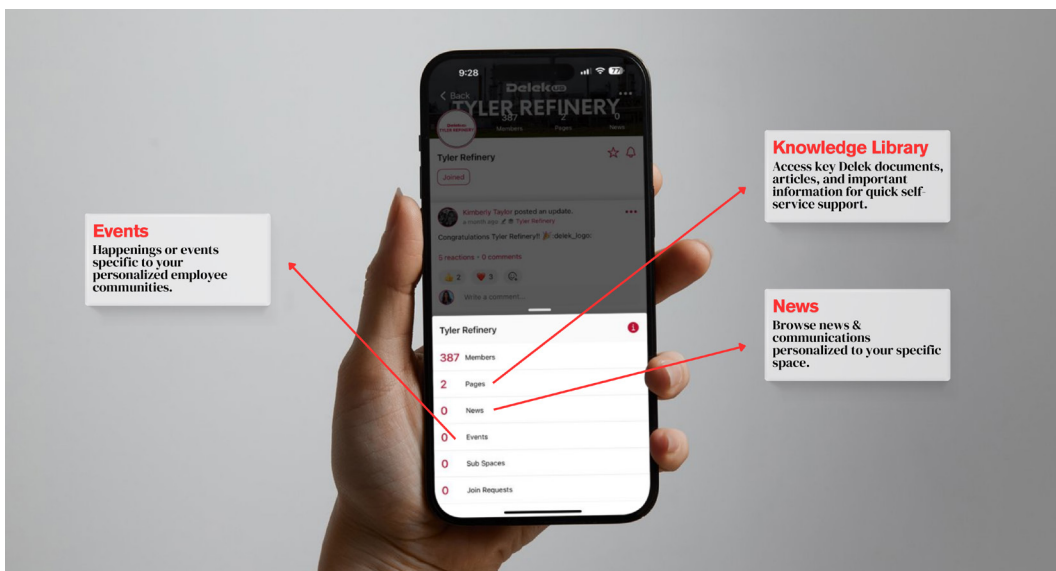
Events
Happenings or events specific to your personalized employee communities.

9:28

77

Back

Delek

TYLER REFINERY

387
Members

2
Pages

0
News

Tyler Refinery

Joined

Kimberly Taylor posted an update.
a month ago · Tyler Refinery

Congratulations Tyler Refinery!! :delek_logo:

5 reactions · 0 comments

2

3

Write a comment...

Tyler Refinery

387 Members

2 Pages

0 News

0 Events

0 Sub Spaces

0 Join Requests

Knowledge Library
Access key Delek documents, articles, and important information for quick self-service support.

News
Browse news & communications personalized to your specific space.